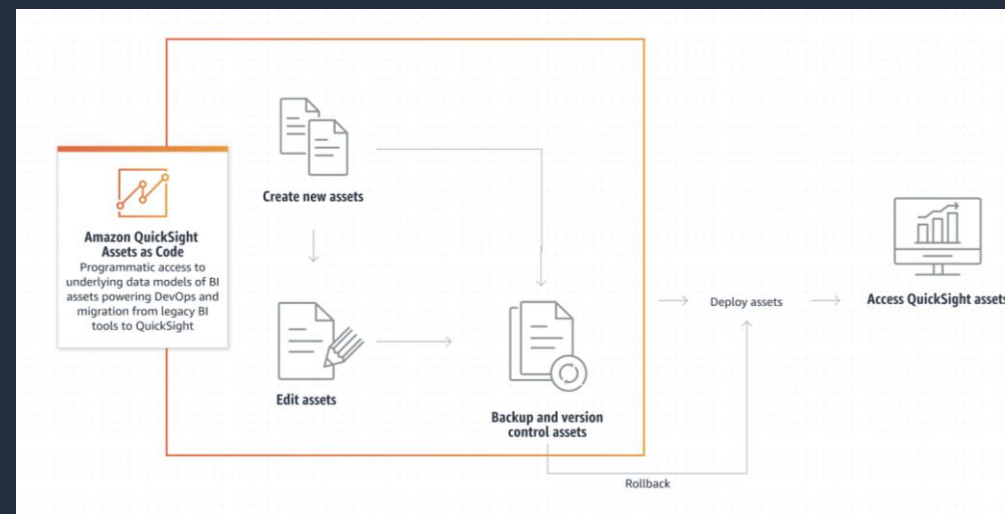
Amazon QuickSight Assets as Code

Programmatic access to underlying data models of BI assets powering DevOps and migration from legacy BI tools to QuickSight

Create new assets

Edit assets

Backup and version control assets

Deploy assets

Access QuickSight assets

Rollback